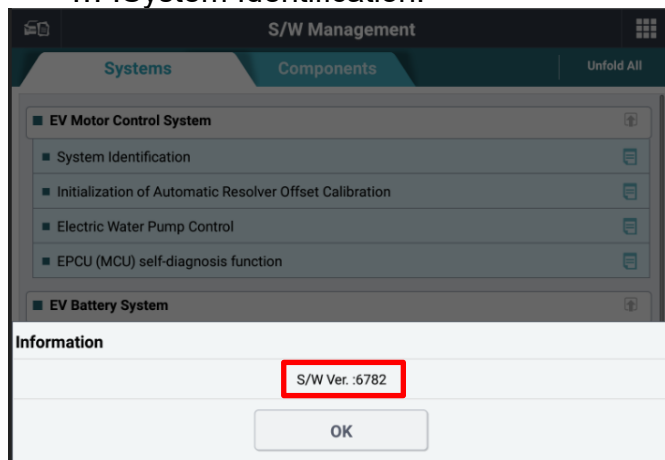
S/W Management

Systems

Components

Unfold All

EV Motor Control System

System Identification

Initialization of Automatic Resolver Offset Calibration

Electric Water Pump Control

EPCU (MCU) self-diagnosis function

EV Battery System

Information

S/W Ver. :6782

OK